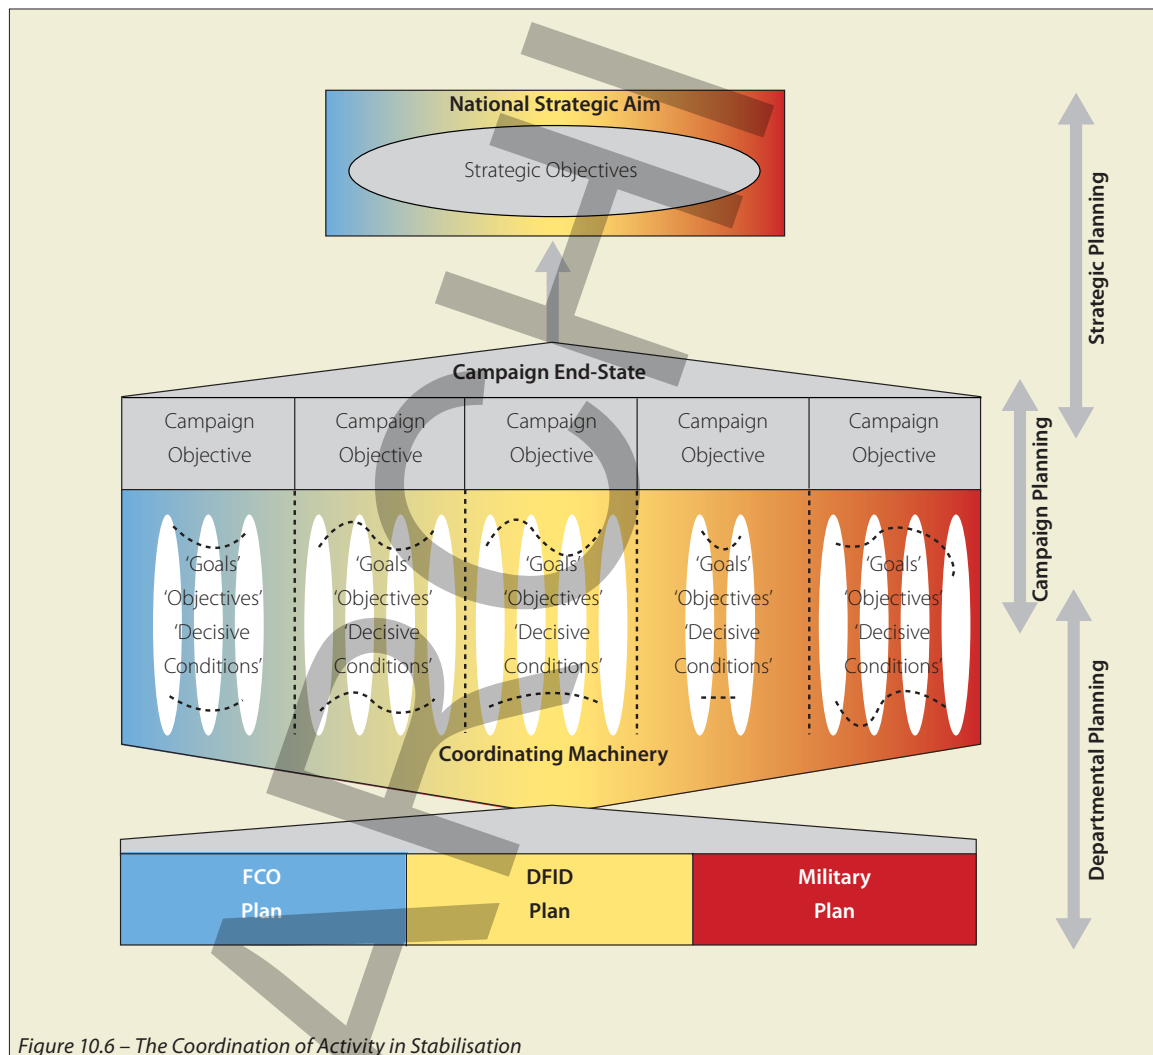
National Strategic Aim

Strategic Objectives

Strategic Planning

Campaign End-State

| Campaign Objective | Campaign Objective | Campaign Objective | Campaign Objective | Campaign Objective |
|---|---|---|---|---|

Campaign Planning

'Goals' 'Objectives' 'Decisive Conditions'

'Goals' 'Objectives' 'Decisive Conditions'

'Goals' 'Objectives' 'Decisive Conditions'

'Goals' 'Objectives' 'Decisive Conditions'

'Goals' 'Objectives' 'Decisive Conditions'

Coordinating Machinery

Departmental Planning

| FCO Plan | DFID Plan | Military Plan |
|---|---|---|

Figure 10.6 – The Coordination of Activity in Stabilisation